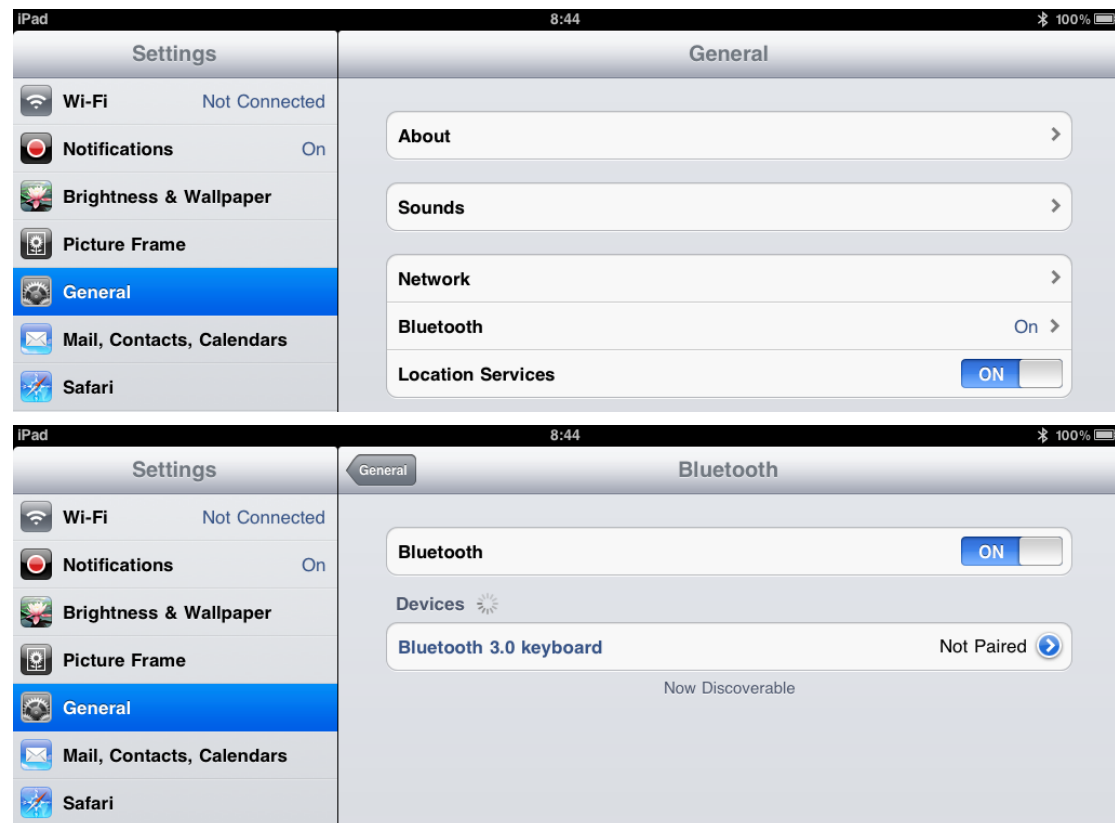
iPad 8:44 100%

Settings

Wi-Fi Not Connected

Notifications On

Brightness & Wallpaper

Picture Frame

General

Mail, Contacts, Calendars

Safari

General

About

Sounds

Network

Bluetooth On

Location Services ON

iPad 8:44 100%

Settings

Wi-Fi Not Connected

Notifications On

Brightness & Wallpaper

Picture Frame

General

Mail, Contacts, Calendars

Safari

General

Bluetooth

Bluetooth ON

Devices

Bluetooth 3.0 keyboard Not Paired

Now Discoverable